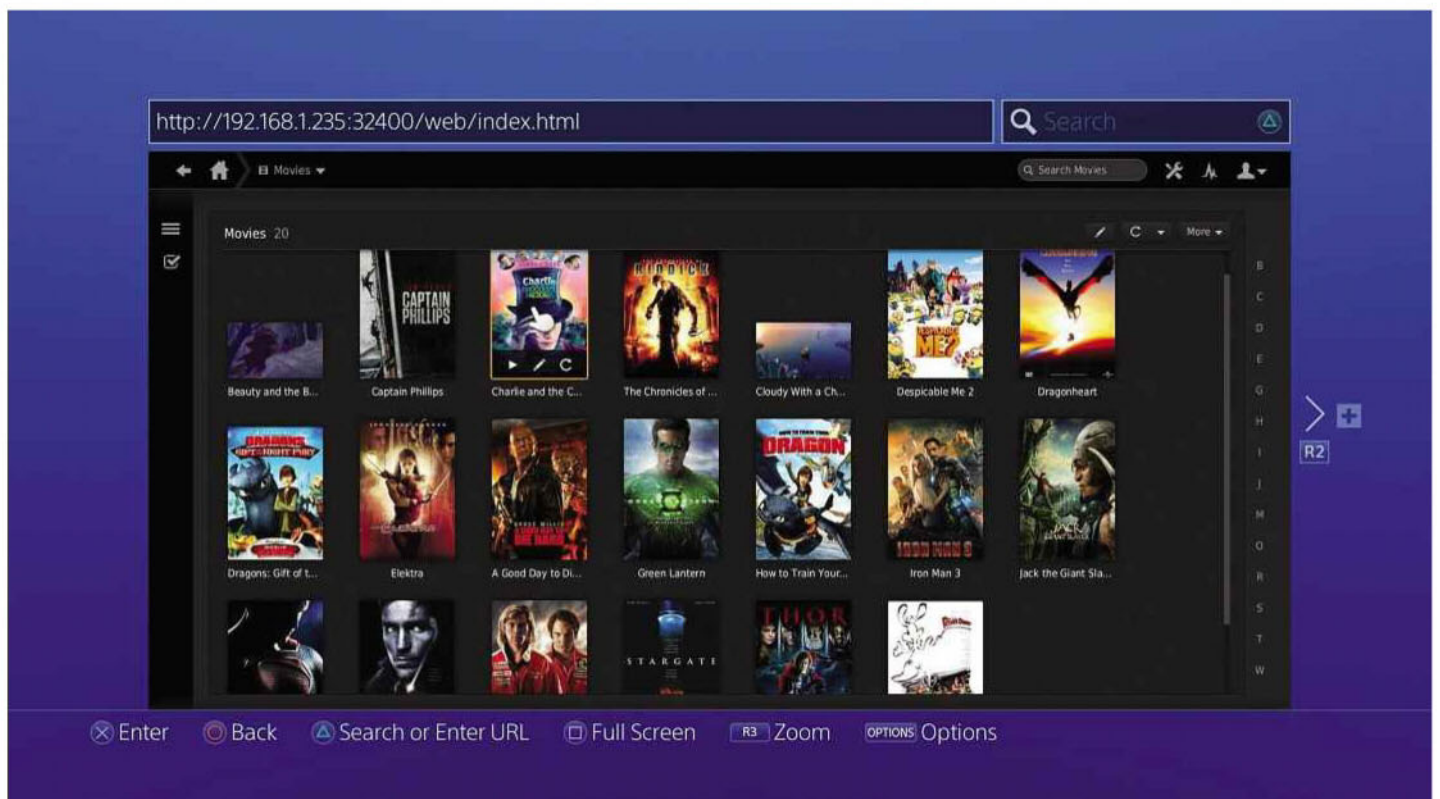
http://192.168.1.235:32400/web/index.html

Search

Movies

Search Movies

Movies 20

More

CAPTAIN PHILLIPS

RIDDICK

DESPICABLE ME 2

Beauty and the B...

Captain Phillips

Charlie and the C...

The Chronicles of ...

Cloudy With a Ch...

Despicable Me 2

Dragonheart

DRAGONS GIFT OF THE NIGHT FURY

DRAGON

IRON MAN 3

Dragons: Gift of t...

Elektra

A Good Day to Di...

Green Lantern

How to Train Your...

Iron Man 3

Jack the Giant Sla...

STARGATE

THOR

B
C
D
E
G
H
I
J
M
O
R
S
T
W

R2

Enter Back Search or Enter URL Full Screen R3 Zoom OPTIONS Options